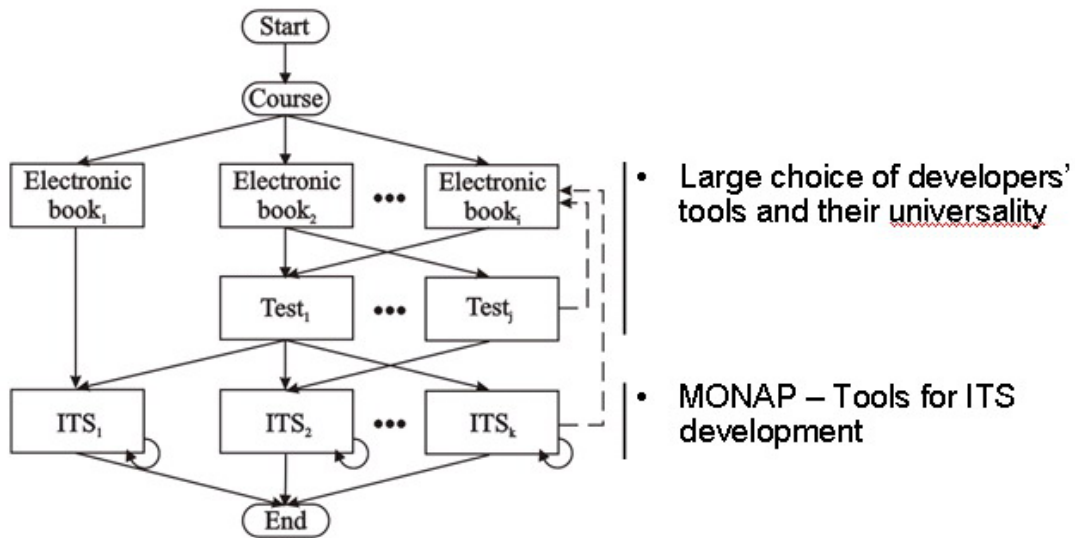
Start

Course

Electronic book$_1$

Electronic book$_2$

•••

Electronic book$_i$

Test$_1$

•••

Test$_j$

ITS$_1$

ITS$_2$

•••

ITS$_k$

End

• Large choice of developers' tools and their universality

• MONAP – Tools for ITS development